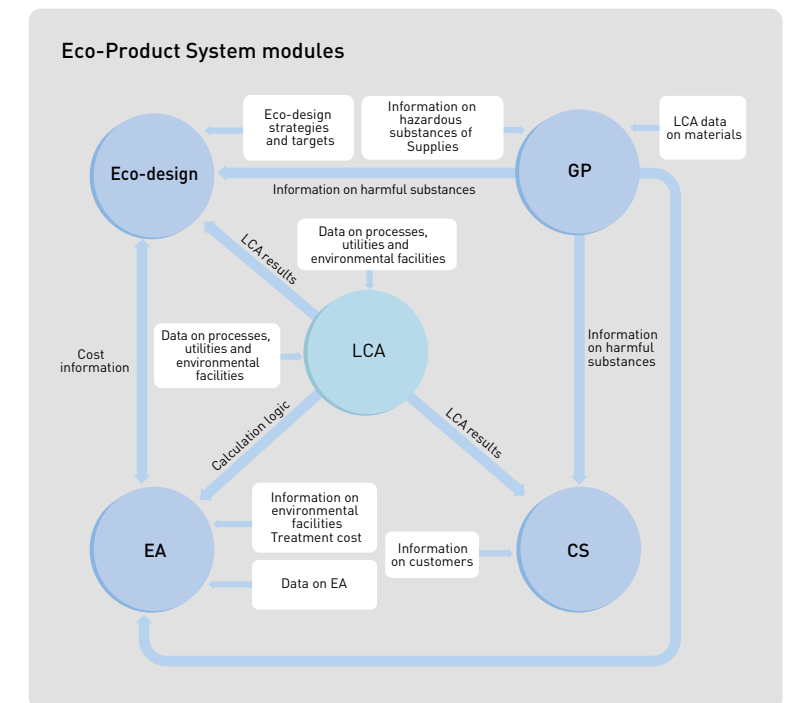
Eco-Product System modules

Eco-design strategies and targets

Information on hazardous substances of Supplies

LCA data on materials

Eco-design

GP

Information on harmful substances

LCA results

Data on processes, utilities and environmental facilities

Cost information

Data on processes, utilities and environmental facilities

LCA

Information on harmful substances

Calculation logic

LCA results

Information on environmental facilities Treatment cost

EA

Information on customers

CS

Data on EA